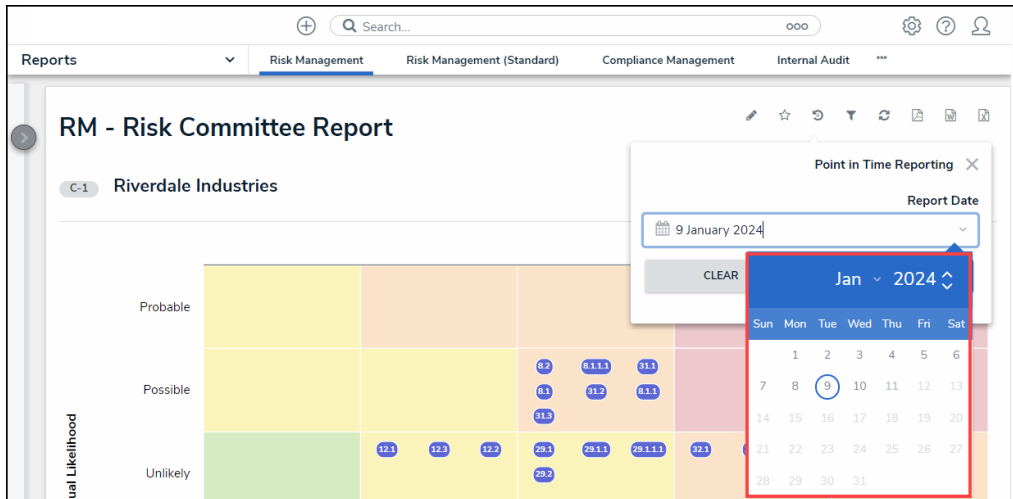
Search...

Reports

Risk Management

Risk Management (Standard)

Compliance Management

Internal Audit

RM - Risk Committee Report

C-1 Riverdale Industries

Point in Time Reporting

Report Date

9 January 2024

CLEAR

Jan 2024

| Sun | Mon | Tue | Wed | Thu | Fri | Sat |
|---|---|---|---|---|---|---|
| | 1 | 2 | 3 | 4 | 5 | 6 |
| 7 | 8 | 9 | 10 | 11 | 12 | 13 |
| 14 | 15 | 16 | 17 | 18 | 19 | 20 |
| 21 | 22 | 23 | 24 | 25 | 26 | 27 |
| 28 | 29 | 30 | 31 | | | |

Probable

Possible

8.2 8.1.1.1 31.1 8.1 31.2 8.1.1 31.3

Unlikely

12.1 12.3 12.2 29.1 29.1.1 29.1.1.1 32.1 29.2

ual Likelihood